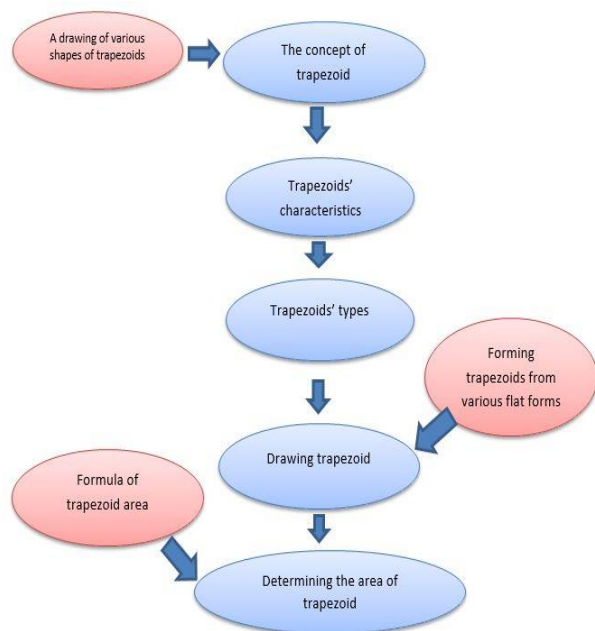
A drawing of various shapes of trapezoids

The concept of trapezoid

Trapezoids' characteristics

Trapezoids' types

Forming trapezoids from various flat forms

Drawing trapezoid

Formula of trapezoid area

Determining the area of trapezoid